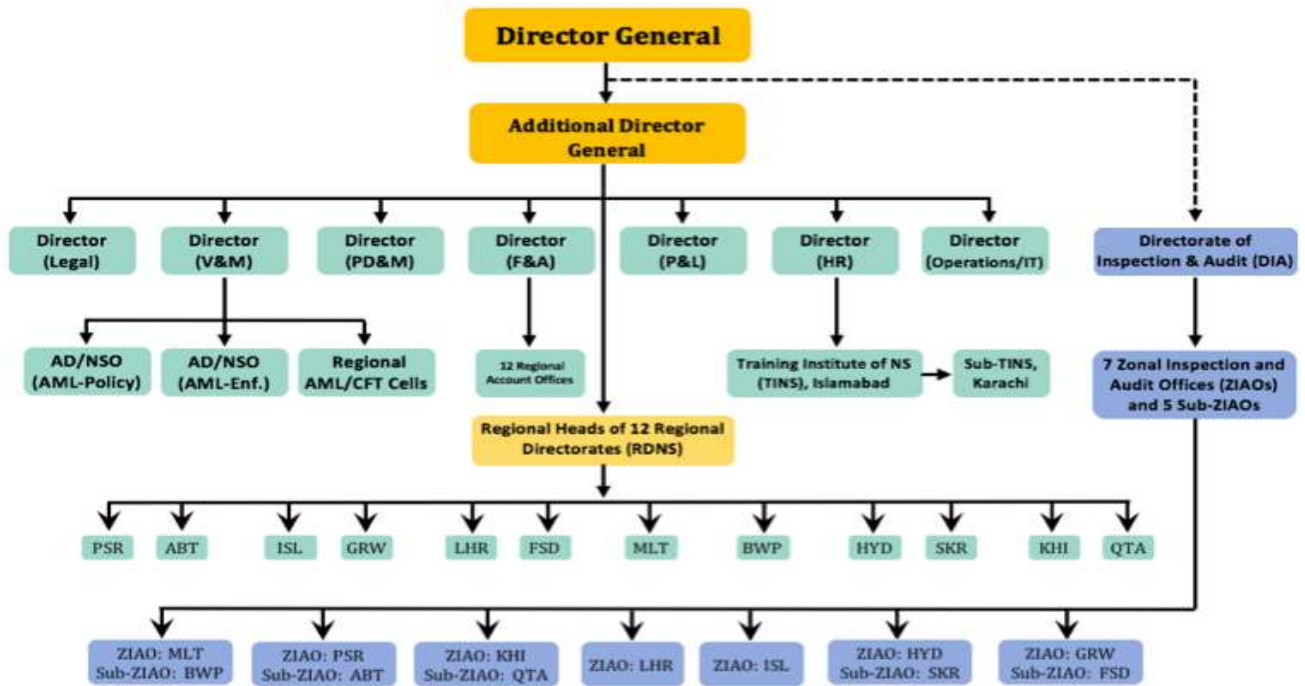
Director General

Additional Director General

Director (Legal)

Director (V&M)

Director (PD&M)

Director (F&A)

Director (P&L)

Director (HR)

Director (Operations/IT)

Directorate of Inspection & Audit (DIA)

AD/NSO (AML-Policy)

AD/NSO (AML-Enf.)

Regional AML/CFT Cells

12 Regional Account Offices

Training Institute of NS (TINS), Islamabad

Sub-TINS, Karachi

7 Zonal Inspection and Audit Offices (ZIAOs) and 5 Sub-ZIAOs

Regional Heads of 12 Regional Directorates (RDNS)

PSR

ABT

ISL

GRW

LHR

FSD

MLT

BWP

HYD

SKR

KHI

QTA

ZIAO: MLT Sub-ZIAO: BWP

ZIAO: PSR Sub-ZIAO: ABT

ZIAO: KHI Sub-ZIAO: QTA

ZIAO: LHR

ZIAO: ISL

ZIAO: HYD Sub-ZIAO: SKR

ZIAO: GRW Sub-ZIAO: FSD